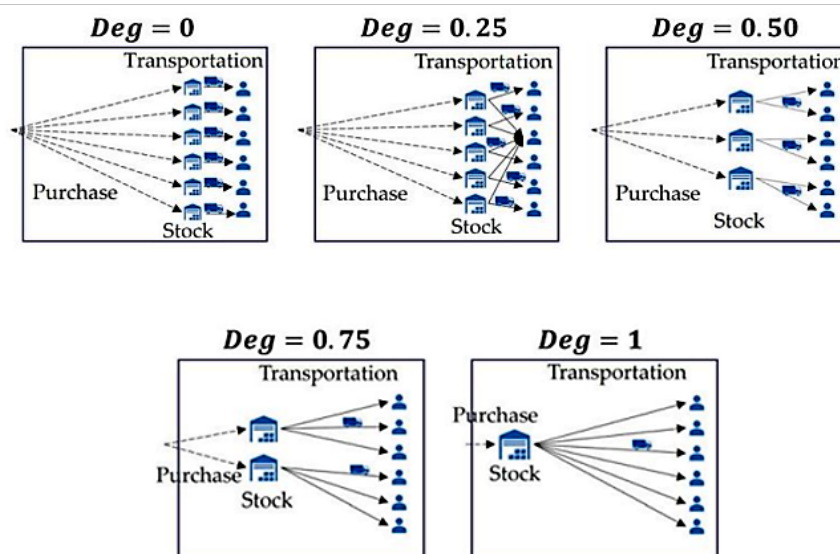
$Deg = 0$

Transportation

Purchase

Stock

$Deg = 0.25$

Transportation

Purchase

Stock

$Deg = 0.50$

Transportation

Purchase

Stock

$Deg = 0.75$

Transportation

Purchase

Stock

$Deg = 1$

Transportation

Purchase

Stock